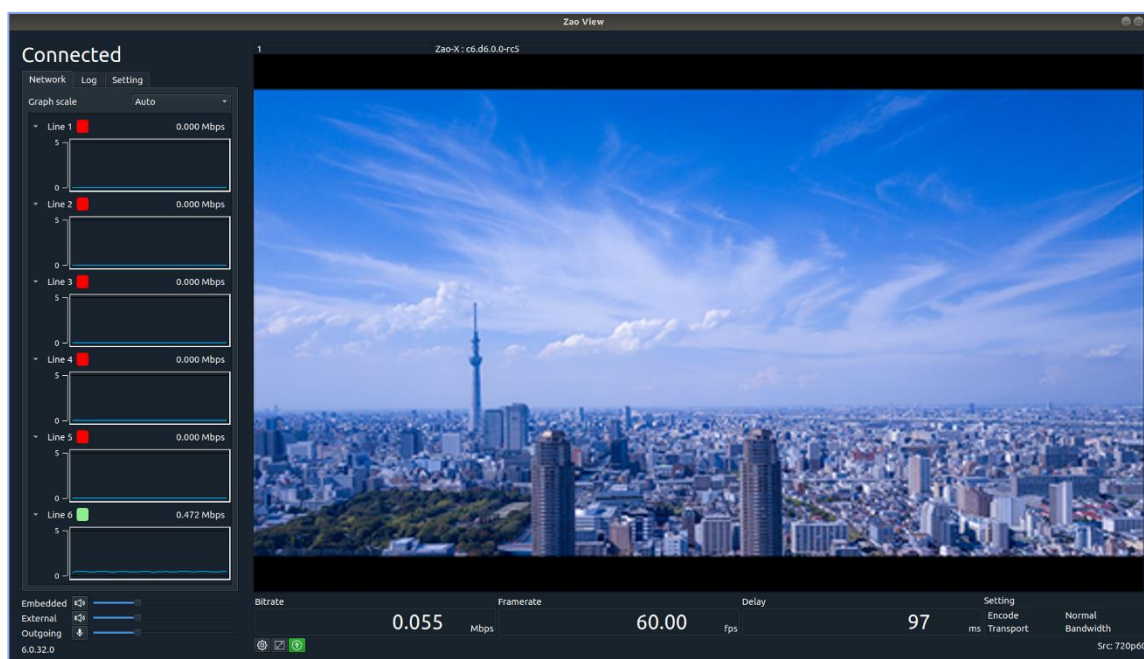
Zao View

Connected

Network Log Setting

Graph scale Auto

Line 1 0.000 Mbps
5
0

Line 2 0.000 Mbps
5
0

Line 3 0.000 Mbps
5
0

Line 4 0.000 Mbps
5
0

Line 5 0.000 Mbps
5
0

Line 6 0.472 Mbps
5
0

Embedded
External
Outgoing
6.0.32.0

1 Zao-X : c6.d6.0.0-rc5

Bitrate
0.055 Mbps

Framerate
60.00 fps

Delay
97 ms

Setting
Encode Normal
Transport Bandwidth

Src: 720p60